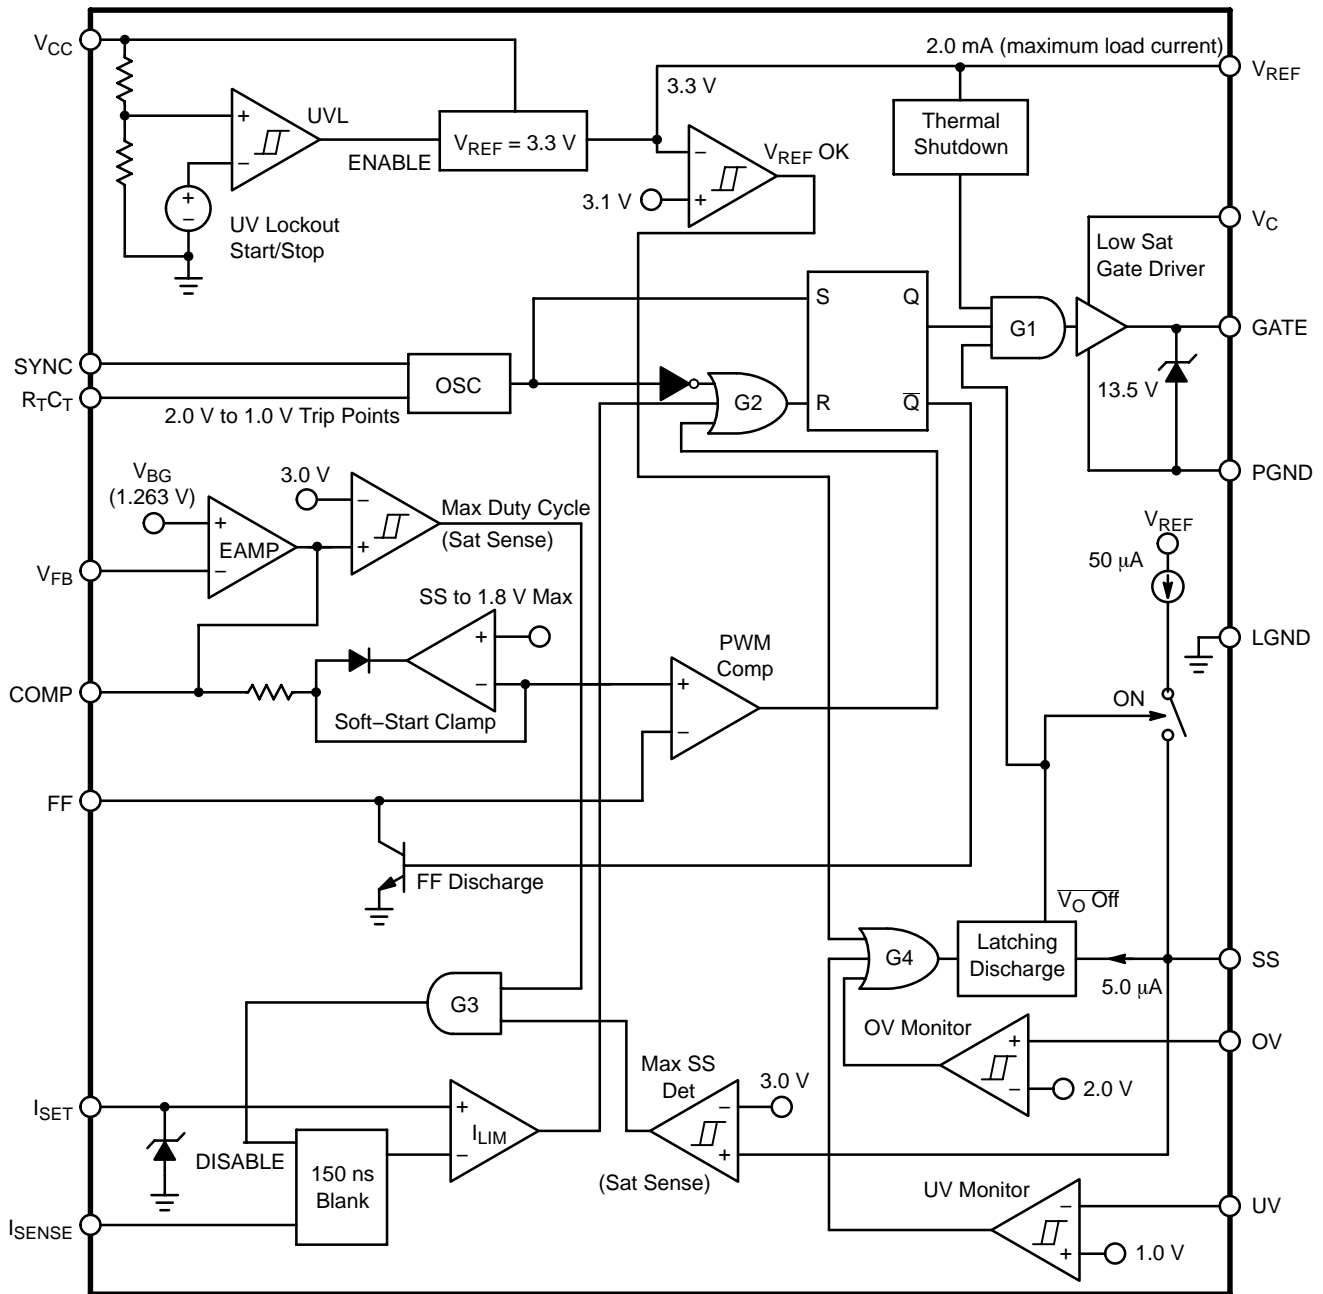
$V_{CC}$
2.0 mA (maximum load current)
$V_{REF}$
3.3 V
+
UVL
$V_{REF}$ = 3.3 V
ENABLE
−
Thermal Shutdown
−
$V_{REF}$ OK
+
−
3.1 V
+
UV Lockout Start/Stop
$V_C$
Low Sat Gate Driver
S
Q
G1
GATE
SYNC
OSC
G2
R
$\overline{Q}$
$R_TC_T$
2.0 V to 1.0 V Trip Points
13.5 V
PGND
$V_{BG}$ (1.263 V)
3.0 V
−
Max Duty Cycle
+
(Sat Sense)
EAMP
+
−
$V_{REF}$
50 µA
$V_{FB}$
SS to 1.8 V Max
+
LGND
PWM Comp
−
COMP
+
ON
Soft−Start Clamp
−
FF
FF Discharge
$\overline{V_O \text{ Off}}$
G4
Latching Discharge
SS
5.0 µA
G3
OV Monitor
+
OV
Max SS Det
3.0 V
−
2.0 V
−
+
$I_{SET}$
$I_{LIM}$
DISABLE
150 ns Blank
−
+
(Sat Sense)
UV Monitor
−
UV
$I_{SENSE}$
+
1.0 V